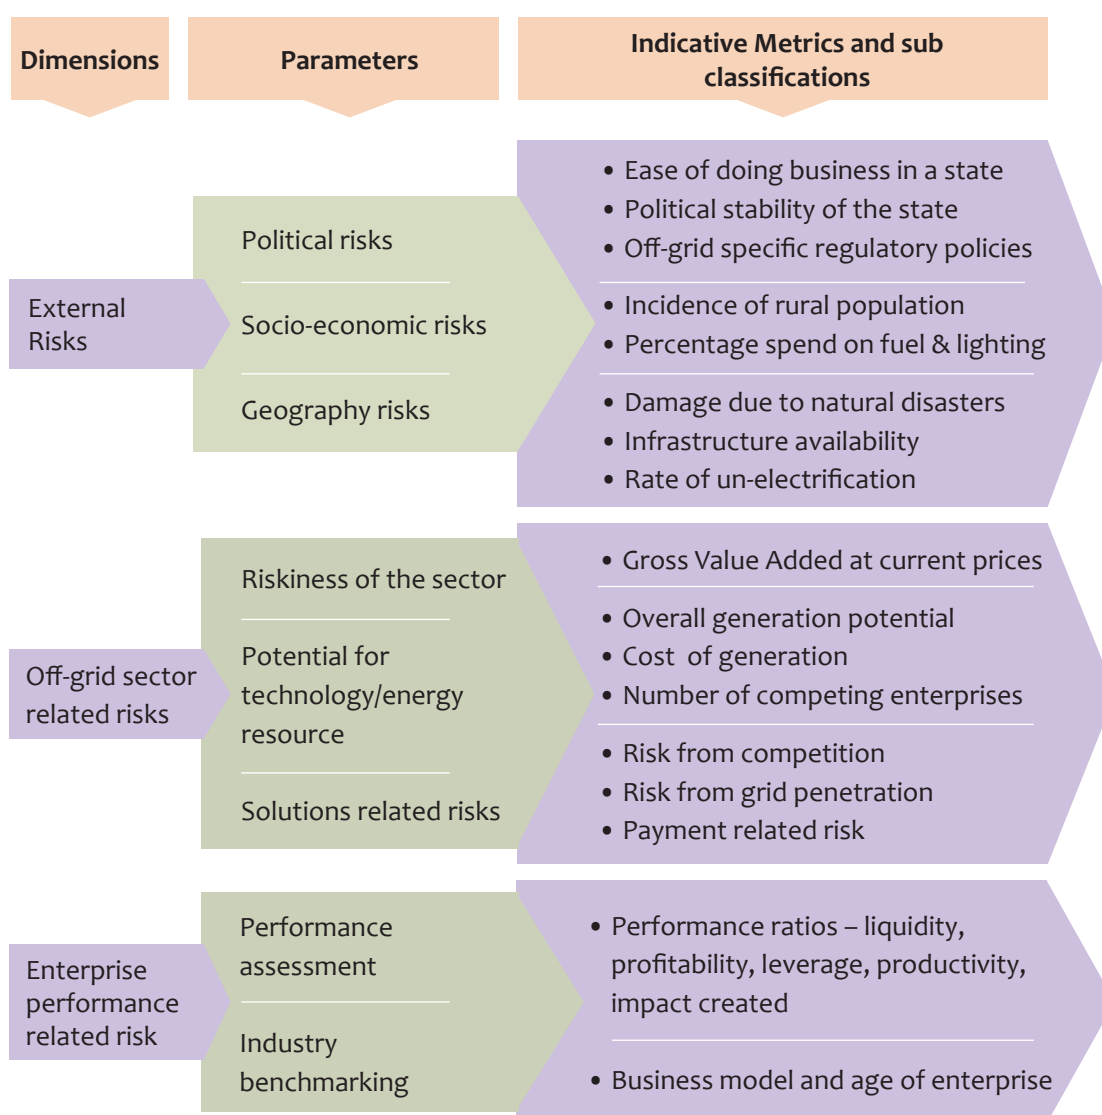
Dimensions

Parameters

Indicative Metrics and sub classifications

External Risks

Political risks

Socio-economic risks

Geography risks

• Ease of doing business in a state
• Political stability of the state
• Off-grid specific regulatory policies

• Incidence of rural population
• Percentage spend on fuel & lighting

• Damage due to natural disasters
• Infrastructure availability
• Rate of un-electrification

Off-grid sector related risks

Riskiness of the sector

Potential for technology/energy resource

Solutions related risks

• Gross Value Added at current prices

• Overall generation potential
• Cost of generation
• Number of competing enterprises

• Risk from competition
• Risk from grid penetration
• Payment related risk

Enterprise performance related risk

Performance assessment

Industry benchmarking

• Performance ratios – liquidity, profitability, leverage, productivity, impact created

• Business model and age of enterprise